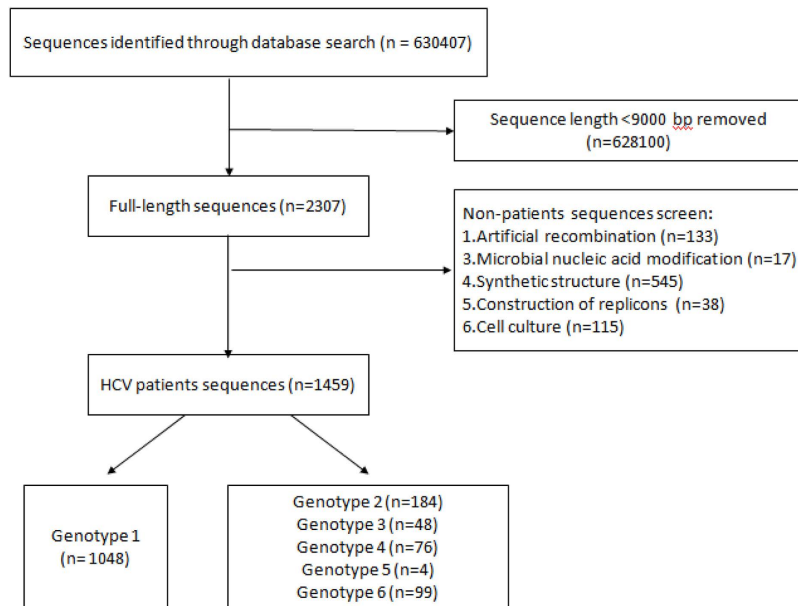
Sequences identified through database search (n = 630407)

Sequence length <9000 bp removed (n=628100)

Full-length sequences (n=2307)

Non-patients sequences screen:
1.Artificial recombination (n=133)
3.Microbial nucleic acid modification (n=17)
4.Synthetic structure (n=545)
5.Construction of replicons (n=38)
6.Cell culture (n=115)

HCV patients sequences (n=1459)

Genotype 1 (n= 1048)

Genotype 2 (n=184)
Genotype 3 (n=48)
Genotype 4 (n=76)
Genotype 5 (n=4)
Genotype 6 (n=99)